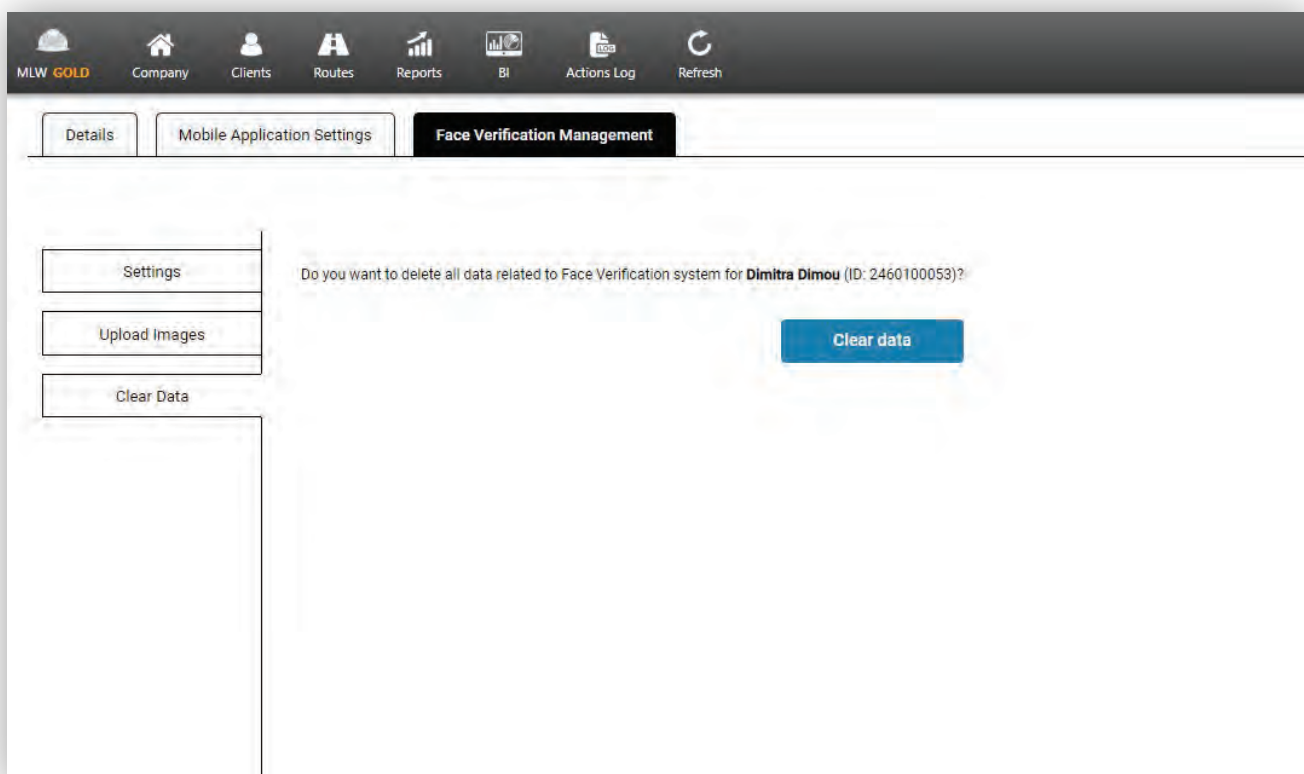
MLW GOLD Company Clients Routes Reports BI Actions Log Refresh

Details | Mobile Application Settings | Face Verification Management

Settings

Upload Images

Clear Data

Do you want to delete all data related to Face Verification system for **Dimitra Dimou** (ID: 2460100053)?

Clear data